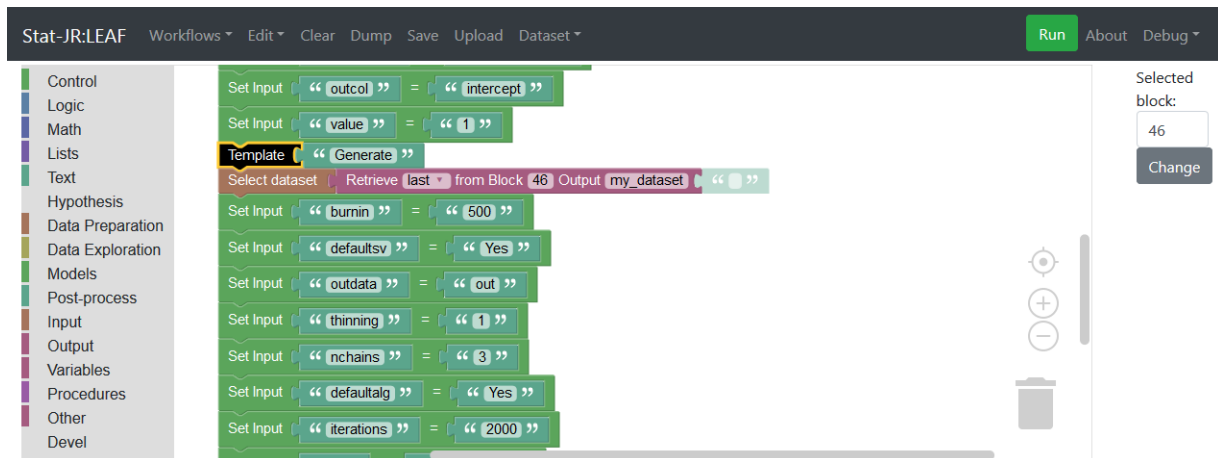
Stat-JR:LEAF Workflows Edit Clear Dump Save Upload Dataset Run About Debug

Control
Logic
Math
Lists
Text
Hypothesis
Data Preparation
Data Exploration
Models
Post-process
Input
Output
Variables
Procedures
Other
Devel

Set Input " outcol " = " intercept "
Set Input " value " = " 1 "
Template " Generate "
Select dataset Retrieve last from Block 46 Output my_dataset " "
Set Input " burnin " = " 500 "
Set Input " defaultsv " = " Yes "
Set Input " outdata " = " out "
Set Input " thinning " = " 1 "
Set Input " nchains " = " 3 "
Set Input " defaultalg " = " Yes "
Set Input " iterations " = " 2000 "

Selected block:
46
Change